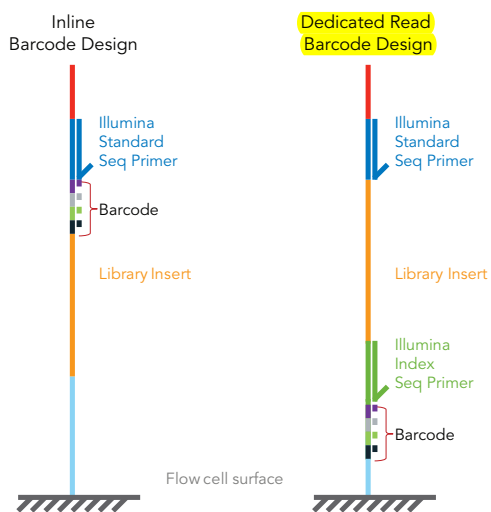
Inline
Barcode Design

Dedicated Read
Barcode Design

Illumina
Standard
Seq Primer

Barcode

Library Insert

Flow cell surface

Illumina
Standard
Seq Primer

Library Insert

Illumina
Index
Seq Primer

Barcode